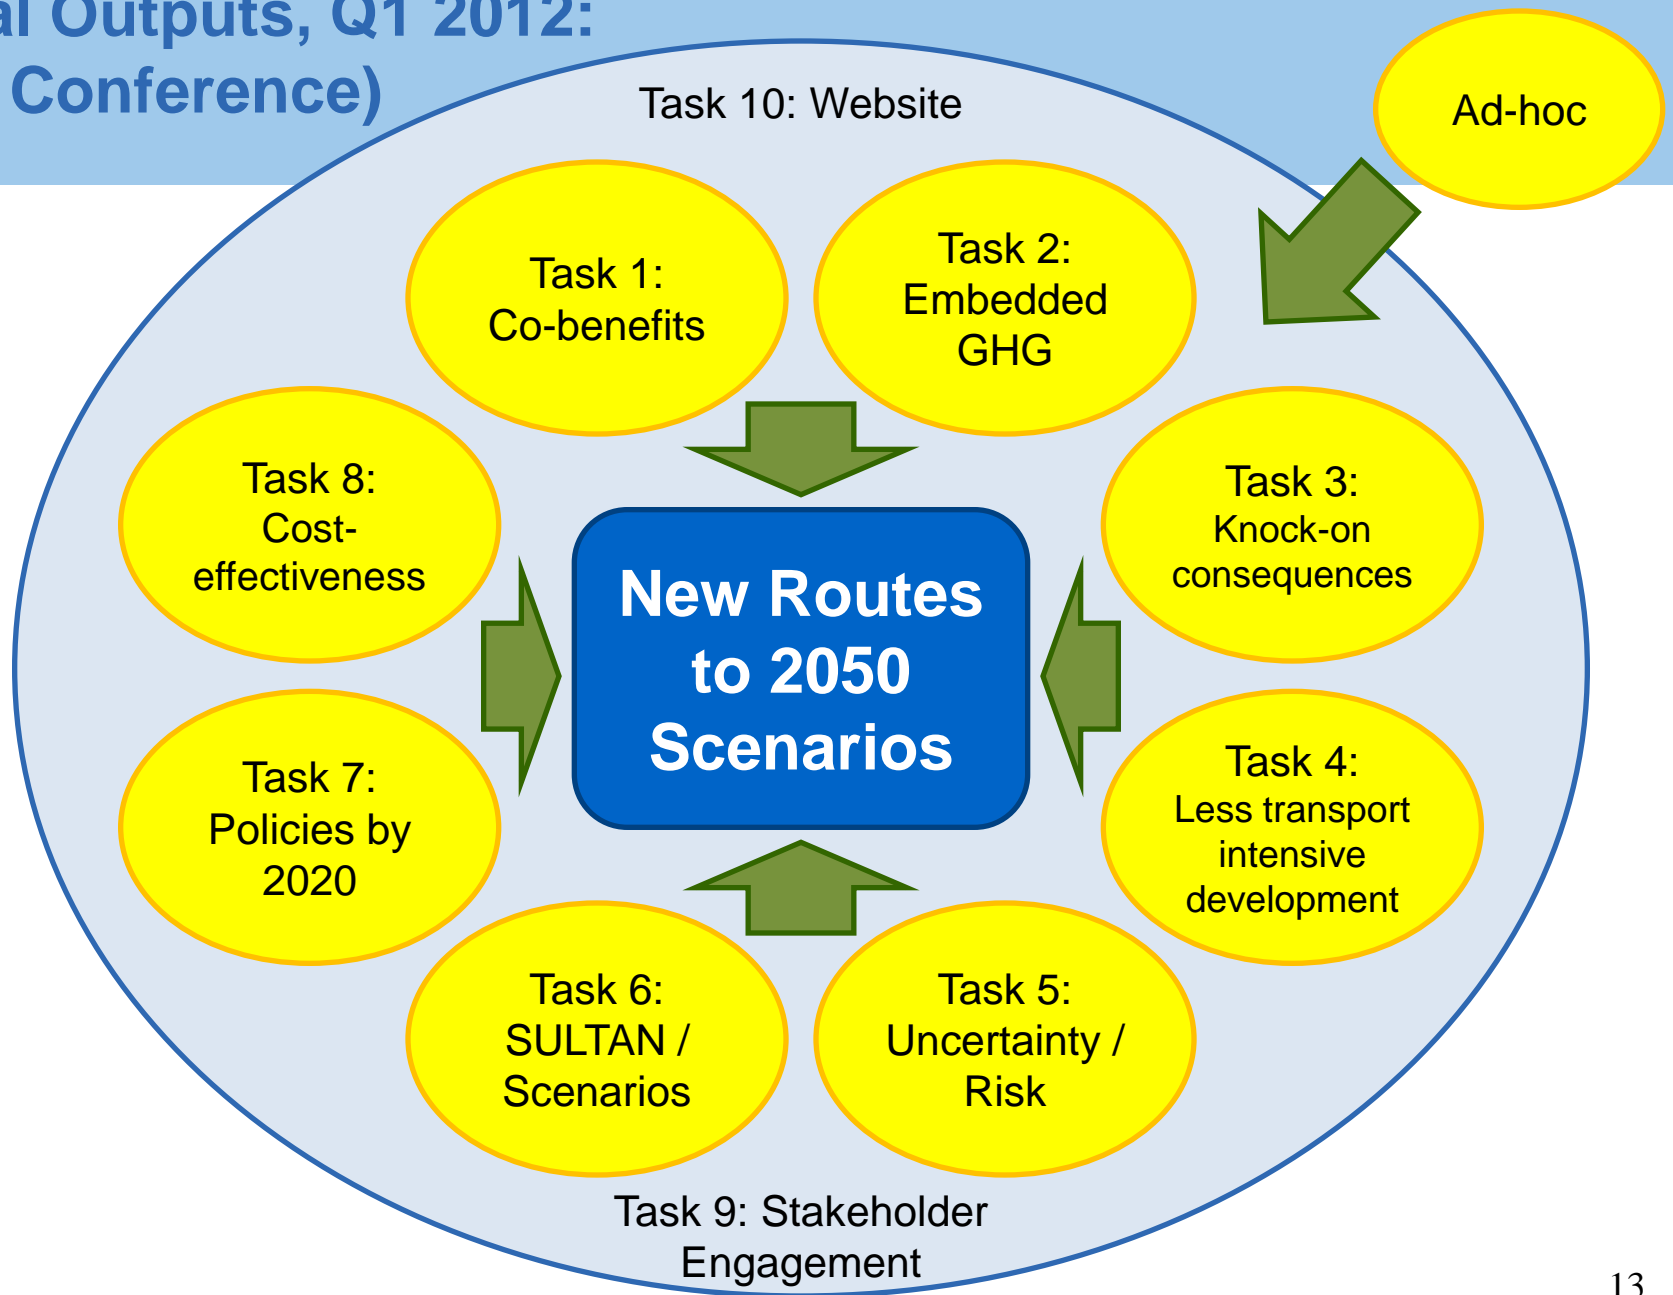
al Outputs, Q1 2012:
Conference)

Task 10: Website

Ad-hoc

Task 1:
Co-benefits

Task 2:
Embedded
GHG

Task 8:
Cost-effectiveness

New Routes to 2050 Scenarios

Task 3:
Knock-on consequences

Task 7:
Policies by 2020

Task 4:
Less transport intensive development

Task 6:
SULTAN /
Scenarios

Task 5:
Uncertainty /
Risk

Task 9: Stakeholder Engagement

13